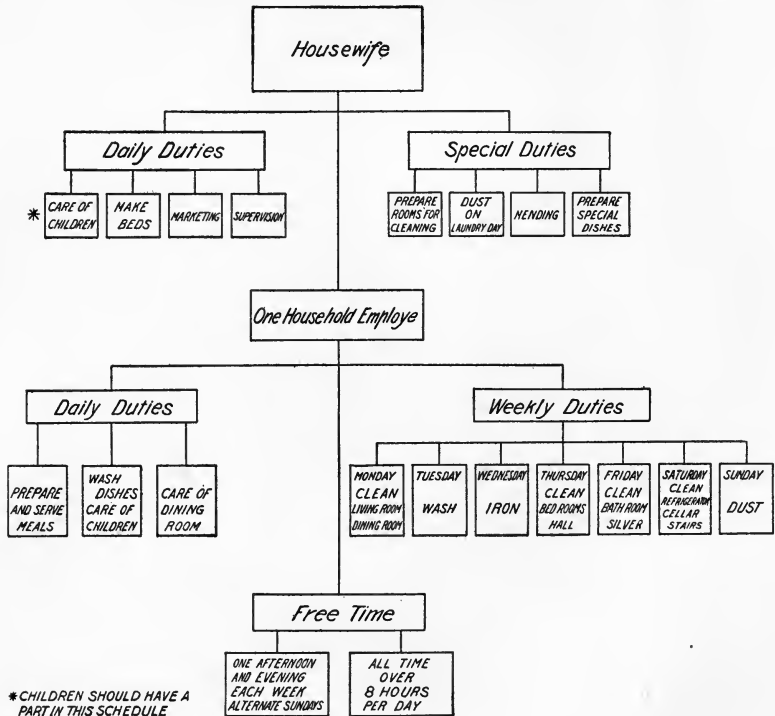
Housewife

Daily Duties

* CARE OF CHILDREN

MAKE BEDS

MARKETING

SUPERVISION

Special Duties

PREPARE ROOMS FOR CLEANING

DUST ON LAUNDRY DAY

MENDING

PREPARE SPECIAL DISHES

One Household Employe

Daily Duties

PREPARE AND SERVE MEALS

WASH DISHES CARE OF CHILDREN

CARE OF DINING ROOM

Weekly Duties

MONDAY CLEAN LIVING ROOM DINING ROOM

TUESDAY WASH

WEDNESDAY IRON

THURSDAY CLEAN BED ROOMS HALL

FRIDAY CLEAN BATH ROOM SILVER

SATURDAY CLEAN REFRIGERATOR CELLAR STAIRS

SUNDAY DUST

Free Time

ONE AFTERNOON AND EVENING EACH WEEK ALTERNATE SUNDAYS

ALL TIME OVER 8 HOURS PER DAY

* CHILDREN SHOULD HAVE A PART IN THIS SCHEDULE